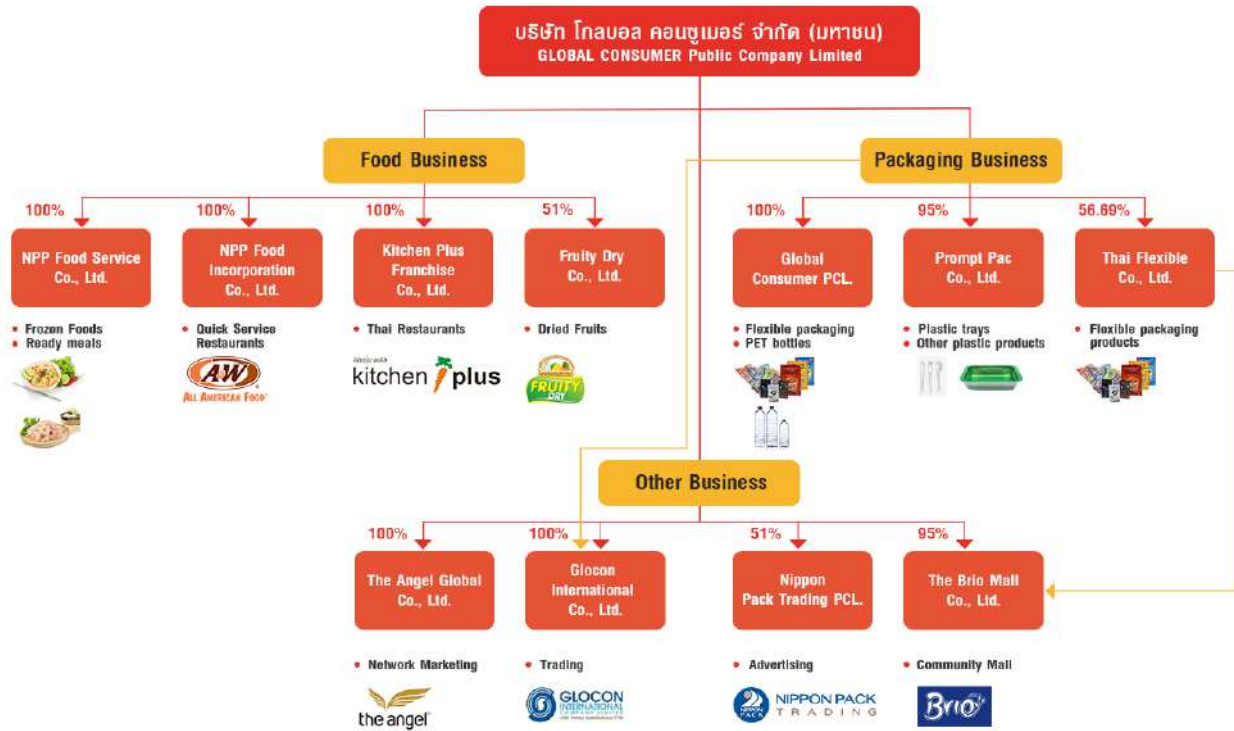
บริษัท โกลบอล คอนซูเมอร์ จำกัด (มหาชน)
GLOBAL CONSUMER Public Company Limited

Food Business

Packaging Business

100%
NPP Food Service Co., Ltd.
• Frozen Foods
• Ready meals

100%
NPP Food Incorporation Co., Ltd.
• Quick Service Restaurants
A&W
ALL AMERICAN FOOD

100%
Kitchen Plus Franchise Co., Ltd.
• Thai Restaurants
kitchen plus

51%
Fruity Dry Co., Ltd.
• Dried Fruits
FRUITY DRY

100%
Global Consumer PCL.
• Flexible packaging
• PET bottles

95%
Prompt Pac Co., Ltd.
• Plastic trays
• Other plastic products

56.69%
Thai Flexible Co., Ltd.
• Flexible packaging products

Other Business

100%
The Angel Global Co., Ltd.
• Network Marketing
the angel

100%
Glocon International Co., Ltd.
• Trading
GLOCON INTERNATIONAL

51%
Nippon Pack Trading PCL.
• Advertising
NIPPON PACK TRADING

95%
The Brio Mall Co., Ltd.
• Community Mall
Brio